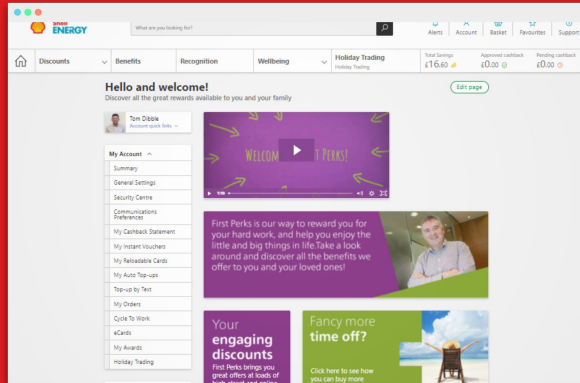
Shell ENERGY

What are you looking for?

Alerts | Account | Basket | Favourites | Support

Discounts | Benefits | Recognition | Wellbeing | Holiday Trading
Holiday Trading

Total Savings £16.60
Approved cashback £0.00
Pending cashback £0.00

Hello and welcome!
Discover all the great rewards available to you and your family

Edit page

Tom Dibble
Account quick links

My Account
Summary
General Settings
Security Centre
Communications Preferences
My Cashback Statement
My Instant Vouchers
My Reloadable Cards
My Auto Top-ups
Top-up by Text
My Orders
Cycle To Work
eCards
My Awards
Holiday Trading

WELCOM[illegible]T PERKS!

0:00

First Perks is our way to reward you for your hard work, and help you enjoy the little and big things in life.Take a look around and discover all the benefits we offer to you and your loved ones!

Your engaging discounts
First Perks brings you great offers at loads of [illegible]

Fancy more time off?
Click here to see how you can buy more